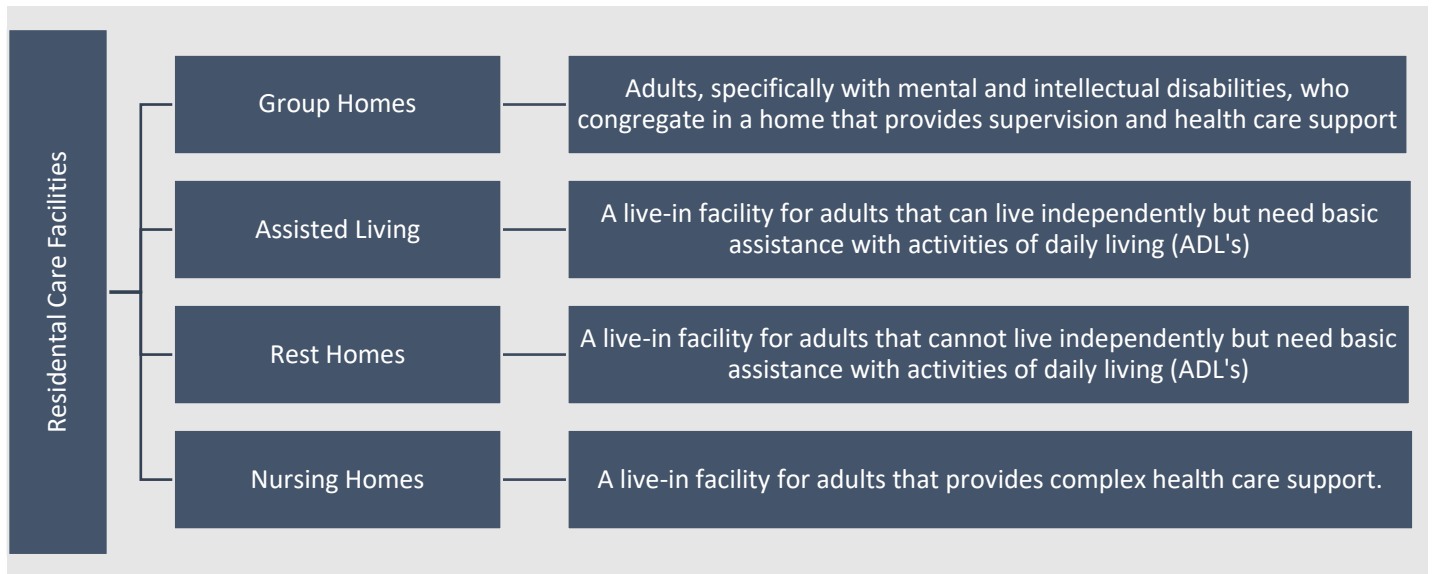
Residental Care Facilities

Group Homes

Adults, specifically with mental and intellectual disabilities, who congregate in a home that provides supervision and health care support

Assisted Living

A live-in facility for adults that can live independently but need basic assistance with activities of daily living (ADL's)

Rest Homes

A live-in facility for adults that cannot live independently but need basic assistance with activities of daily living (ADL's)

Nursing Homes

A live-in facility for adults that provides complex health care support.